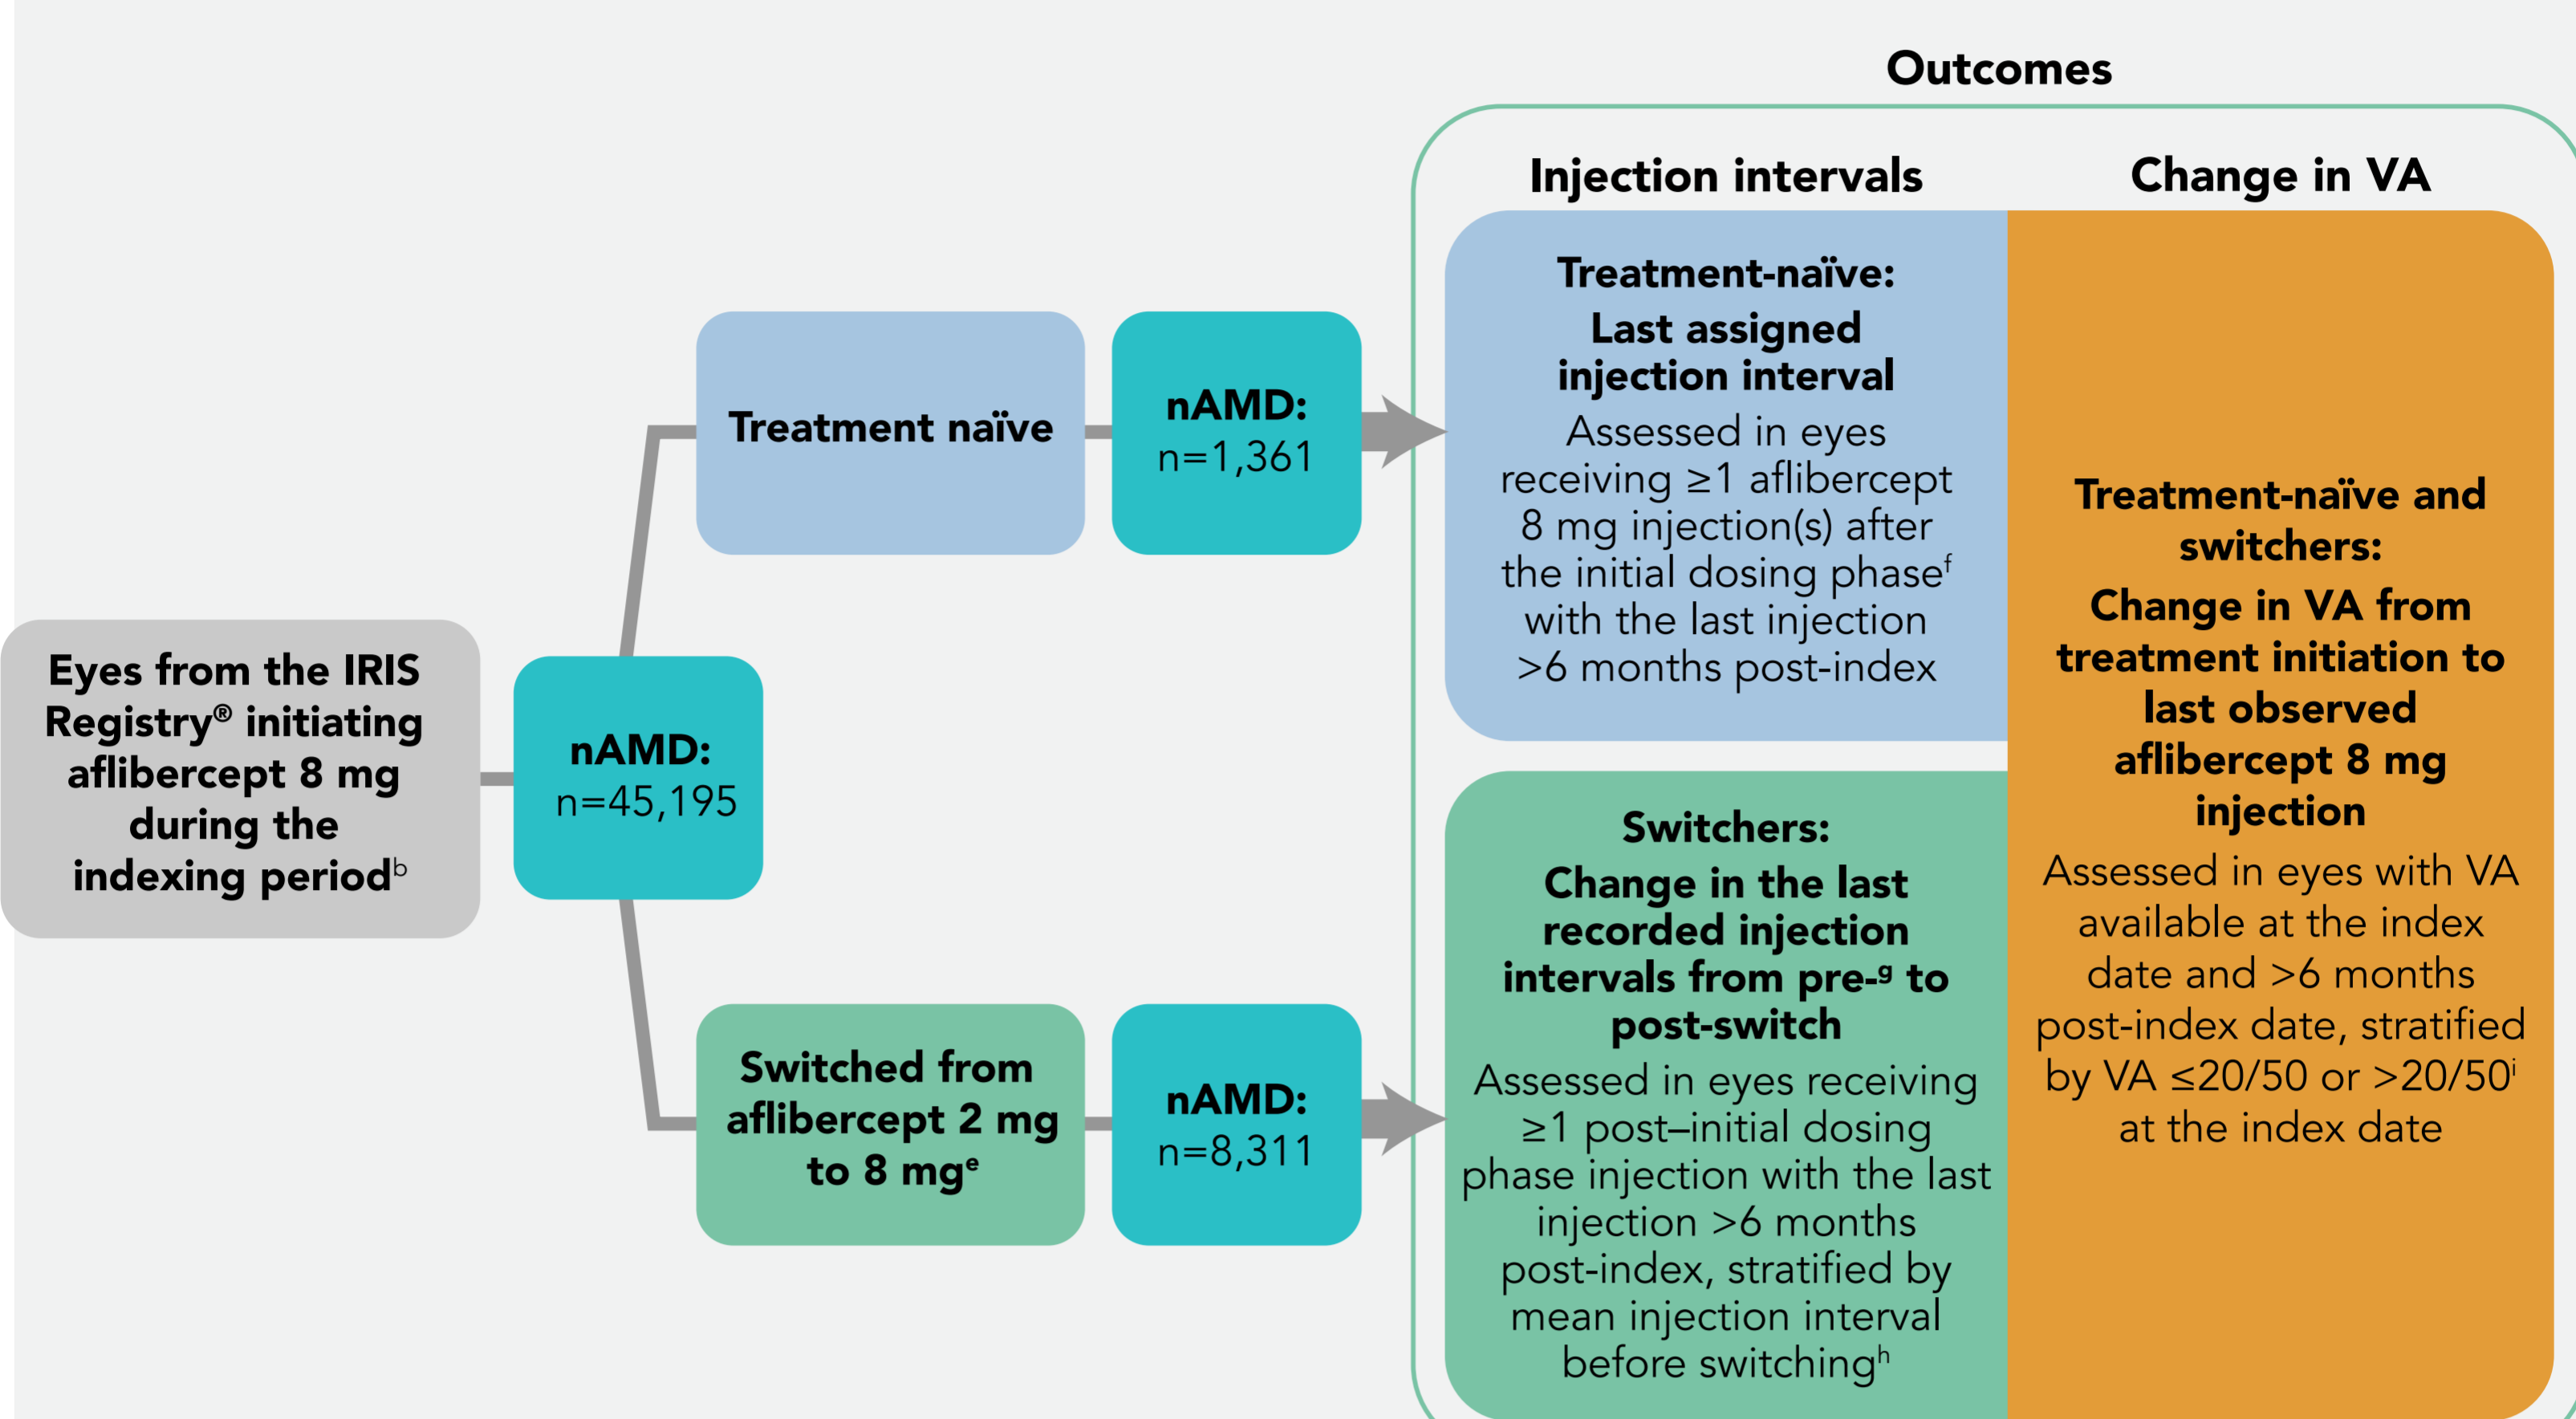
Eyes from the IRIS Registry® initiating aflibercept 8 mg during the indexing period$^{b}$

nAMD:
n=45,195

Treatment naïve

nAMD:
n=1,361

Switched from aflibercept 2 mg to 8 mg$^{e}$

nAMD:
n=8,311

Outcomes

Injection intervals

Change in VA

Treatment-naïve:
Last assigned injection interval
Assessed in eyes receiving ≥1 aflibercept 8 mg injection(s) after the initial dosing phase$^{f}$ with the last injection >6 months post-index

Switchers:
Change in the last recorded injection intervals from pre-$^{g}$ to post-switch
Assessed in eyes receiving ≥1 post–initial dosing phase injection with the last injection >6 months post-index, stratified by mean injection interval before switching$^{h}$

Treatment-naïve and switchers:
Change in VA from treatment initiation to last observed aflibercept 8 mg injection
Assessed in eyes with VA available at the index date and >6 months post-index date, stratified by VA ≤20/50 or >20/50$^{i}$ at the index date